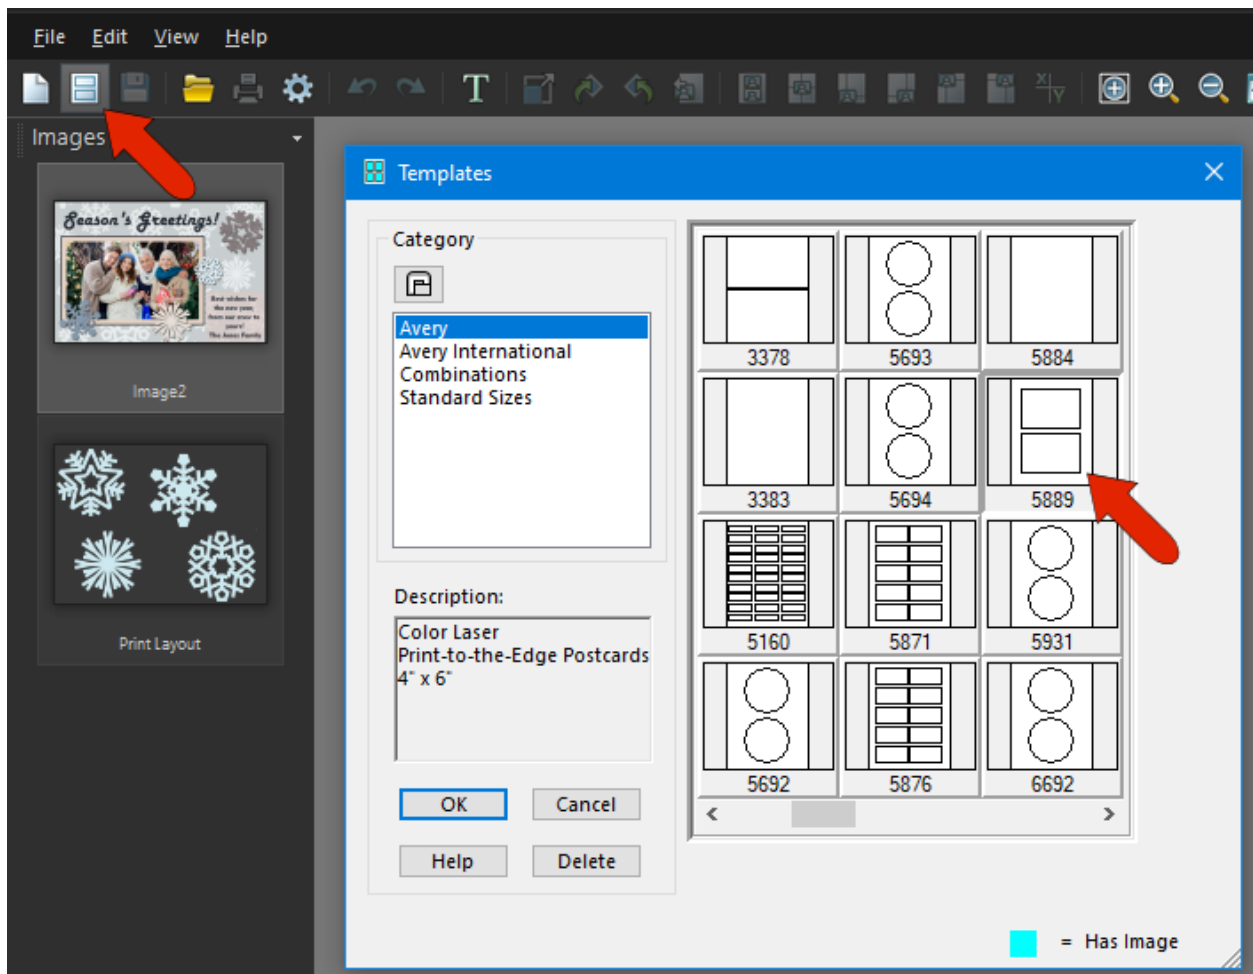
File Edit View Help

Images

Season's Greetings!

Image2

Print Layout

Templates

Category

Avery
Avery International
Combinations
Standard Sizes

Description:

Color Laser
Print-to-the-Edge Postcards
4" x 6"

OK Cancel

Help Delete

3378 5693 5884
3383 5694 5889
5160 5871 5931
5692 5876 6692

= Has Image